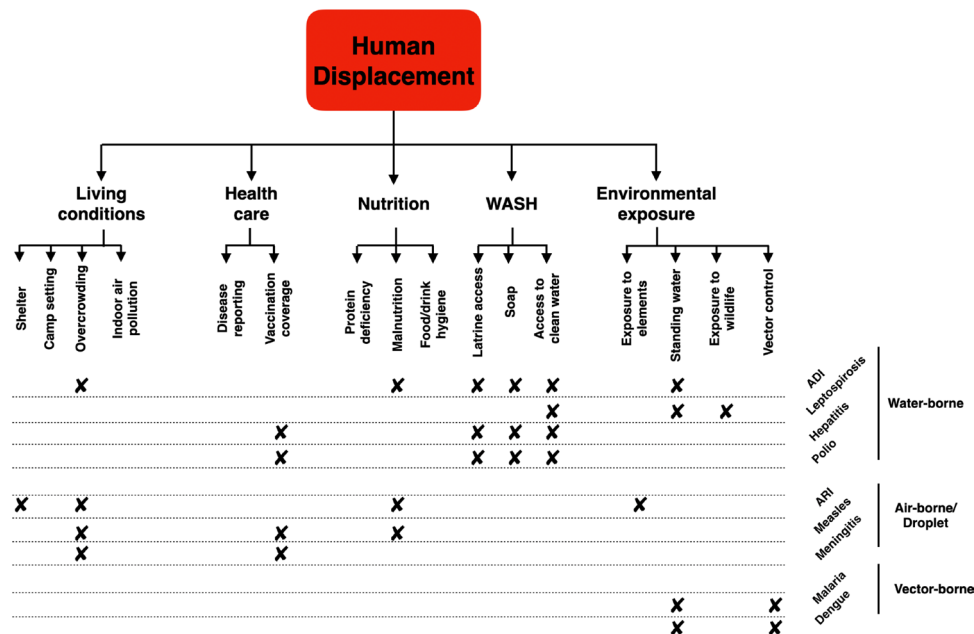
Human Displacement

Living conditions

Health care

Nutrition

WASH

Environmental exposure

| Shelter | Camp setting | Overcrowding | Indoor air pollution | Disease reporting | Vaccination coverage | Protein deficiency | Malnutrition | Food/drink hygiene | Latrine access | Soap | Access to clean water | Exposure to elements | Standing water | Exposure to wildlife | Vector control | Disease | Category |
|---|---|---|---|---|---|---|---|---|---|---|---|---|---|---|---|---|---|
| | | ✘ | | | | | ✘ | | ✘ | ✘ | ✘ | | ✘ | | | ADI | Water-borne |
| | | | | | | | | | | | ✘ | | ✘ | ✘ | | Leptospirosis | Water-borne |
| | | | | | ✘ | | | | ✘ | ✘ | ✘ | | | | | Hepatitis | Water-borne |
| | | | | | ✘ | | | | ✘ | ✘ | ✘ | | | | | Polio | Water-borne |
| ✘ | | ✘ | | | | | ✘ | | | | | ✘ | | | | ARI | Air-borne/ Droplet |
| | | ✘ | | | ✘ | | ✘ | | | | | | | | | Measles | Air-borne/ Droplet |
| | | ✘ | | | ✘ | | | | | | | | | | | Meningitis | Air-borne/ Droplet |
| | | | | | | | | | | | | | ✘ | | ✘ | Malaria | Vector-borne |
| | | | | | | | | | | | | | ✘ | | ✘ | Dengue | Vector-borne |